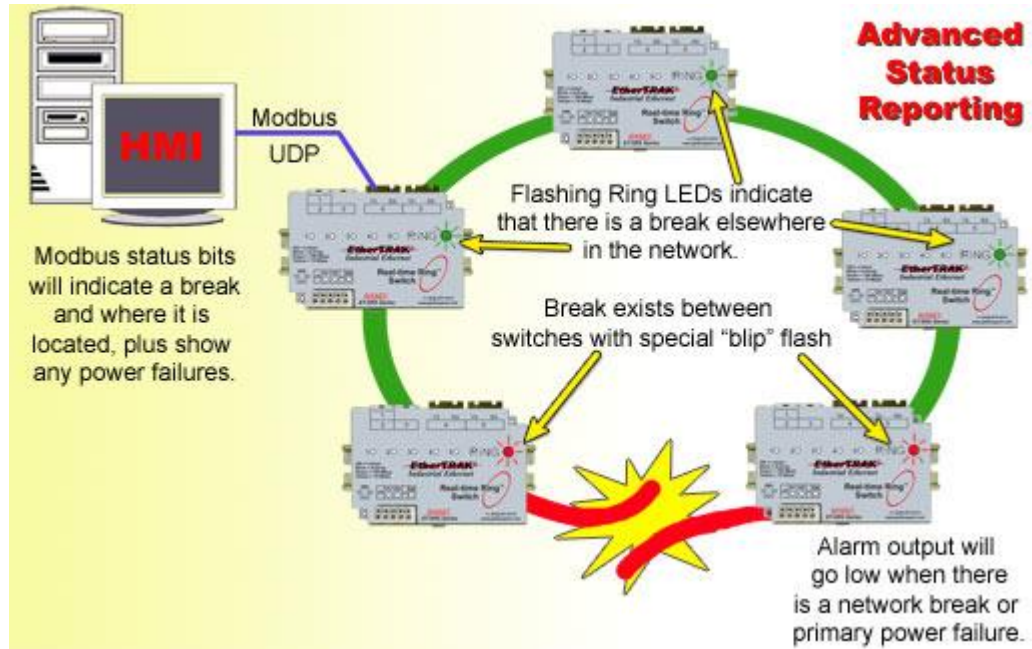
Advanced Status Reporting

HMI

Modbus UDP

Modbus status bits will indicate a break and where it is located, plus show any power failures.

Flashing Ring LEDs indicate that there is a break elsewhere in the network.

Break exists between switches with special "blip" flash

Alarm output will go low when there is a network break or primary power failure.

EtherTRAK Industrial Ethernet

Real-time Ring Switch

RING